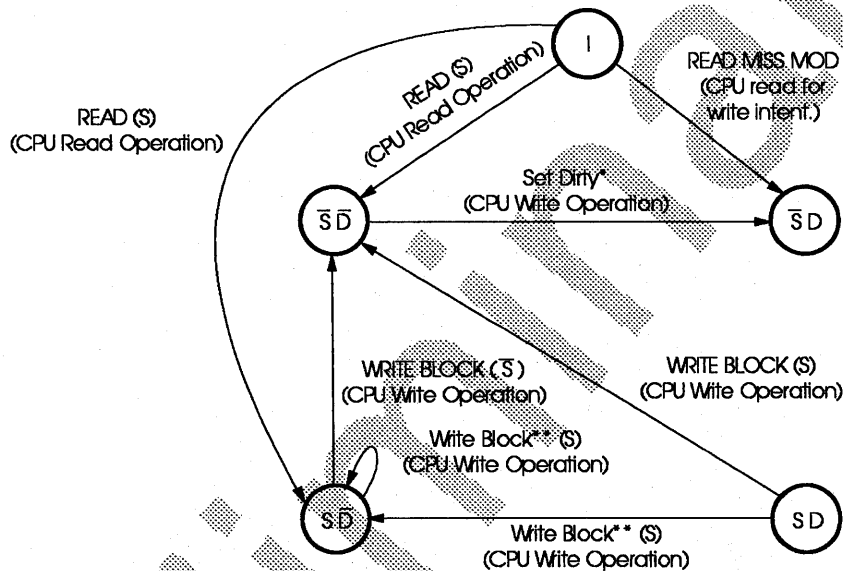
I

READ (S)
(CPU Read Operation)

READ (S)
(CPU Read Operation)

READ MISS MOD
(CPU read for write intent.)

Set Dirty*
(CPU Write Operation)

$\overline{S}\,\overline{D}$

$\overline{S}\,D$

WRITE BLOCK ($\overline{S}$)
(CPU Write Operation)

WRITE BLOCK (S)
(CPU Write Operation)

Write Block** (S)
(CPU Write Operation)

$S\,\overline{D}$

Write Block** (S)
(CPU Write Operation)

S D